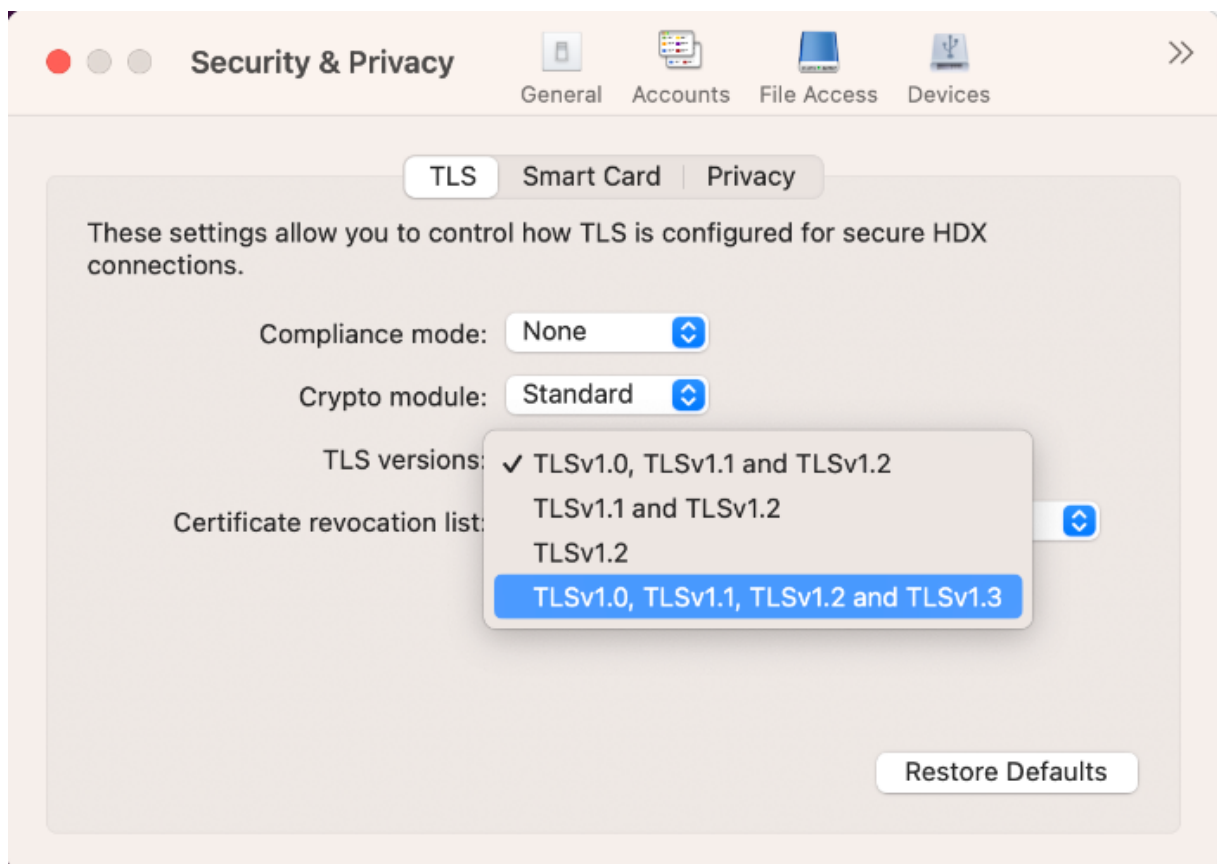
Security & Privacy

General Accounts File Access Devices

»

TLS Smart Card Privacy

These settings allow you to control how TLS is configured for secure HDX connections.

Compliance mode: None

Crypto module: Standard

TLS versions: ✓ TLSv1.0, TLSv1.1 and TLSv1.2

Certificate revocation list: TLSv1.1 and TLSv1.2

TLSv1.2

TLSv1.0, TLSv1.1, TLSv1.2 and TLSv1.3

Restore Defaults